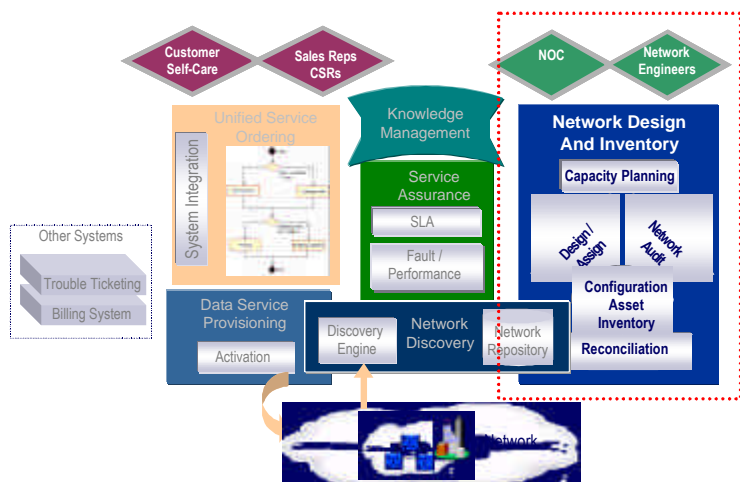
Customer Self-Care

Sales Reps CSRs

NOC

Network Engineers

Unified Service Ordering

System Integration

Knowledge Management

Service Assurance

SLA

Fault / Performance

Network Design And Inventory

Capacity Planning

Design / Assign

Network Audit

Configuration Asset Inventory

Reconciliation

Other Systems

Trouble Ticketing

Billing System

Data Service Provisioning

Activation

Discovery Engine

Network Discovery

Network Repository

Network